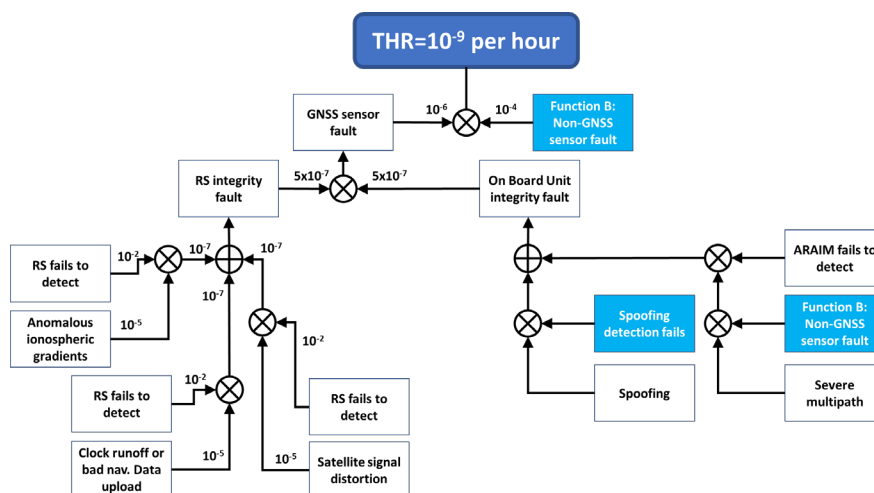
THR=$10^{-9}$ per hour

GNSS sensor fault

$10^{-6}$

$10^{-4}$

Function B: Non-GNSS sensor fault

RS integrity fault

$5x10^{-7}$

$5x10^{-7}$

On Board Unit integrity fault

RS fails to detect

$10^{-2}$

$10^{-7}$

$10^{-7}$

Anomalous ionospheric gradients

$10^{-5}$

$10^{-7}$

$10^{-2}$

RS fails to detect

$10^{-2}$

Clock runoff or bad nav. Data upload

$10^{-5}$

RS fails to detect

$10^{-5}$

Satellite signal distortion

ARAIM fails to detect

Spoofing detection fails

Function B: Non-GNSS sensor fault

Spoofing

Severe multipath